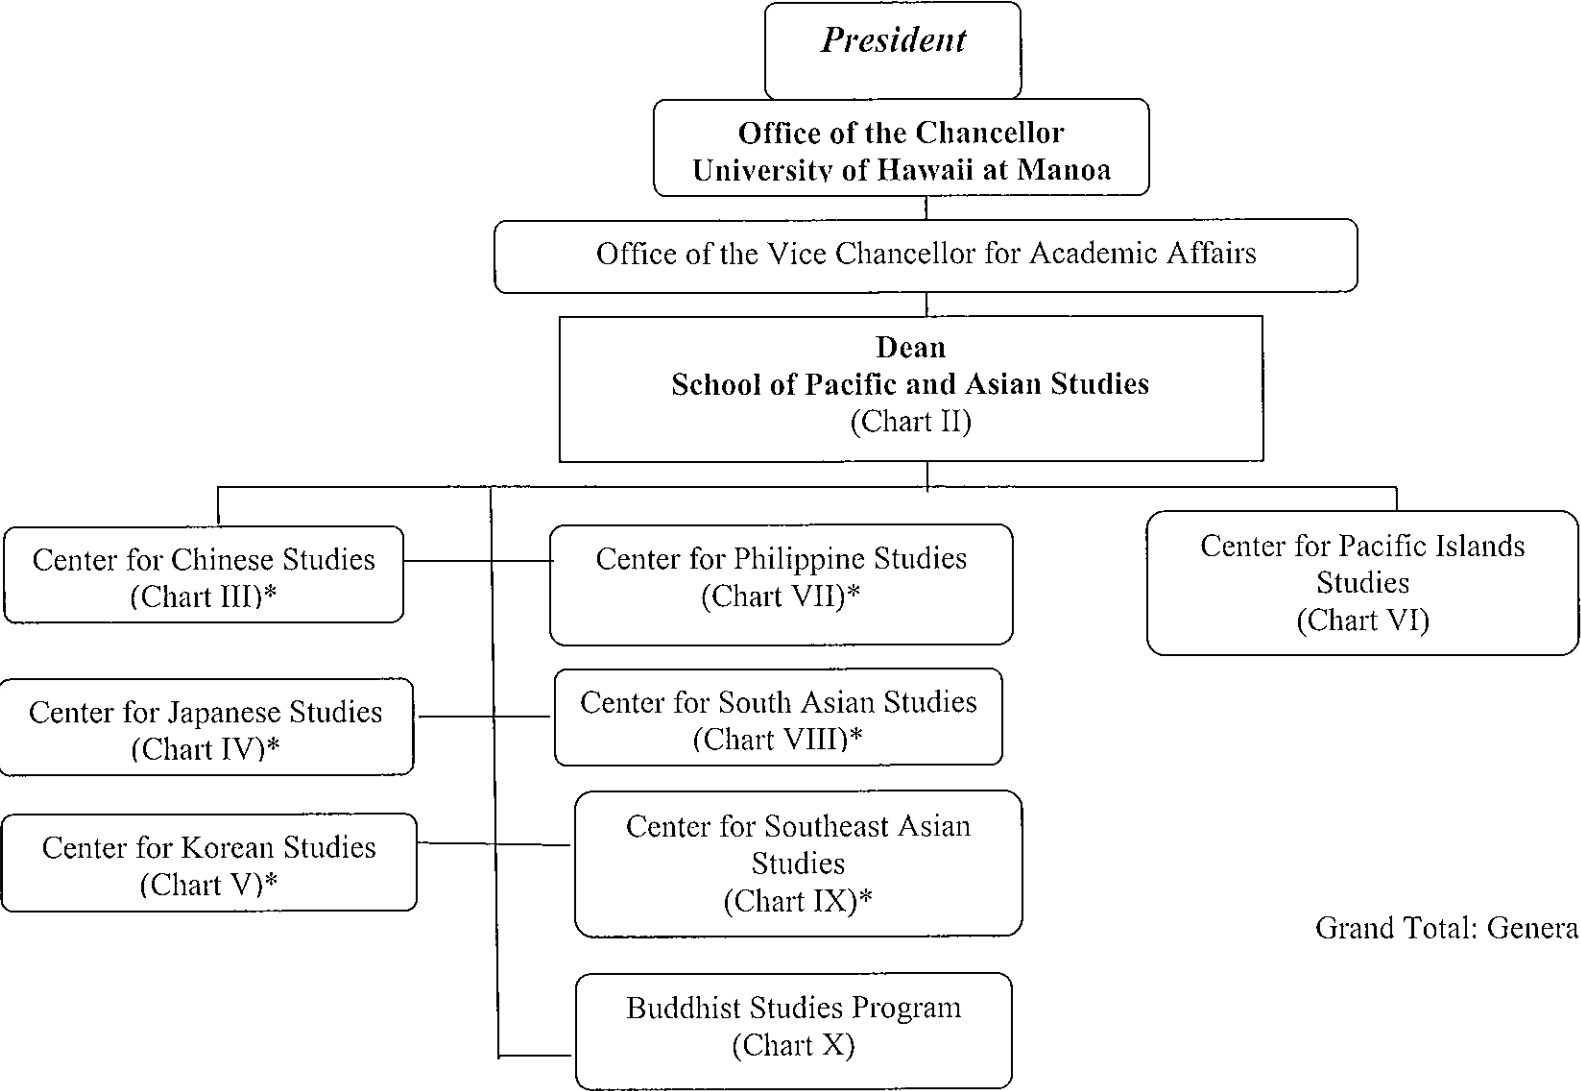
President

Office of the Chancellor
University of Hawaii at Manoa

Office of the Vice Chancellor for Academic Affairs

Dean
School of Pacific and Asian Studies
(Chart II)

Center for Chinese Studies
(Chart III)*

Center for Philippine Studies
(Chart VII)*

Center for Pacific Islands Studies
(Chart VI)

Center for Japanese Studies
(Chart IV)*

Center for South Asian Studies
(Chart VIII)*

Center for Korean Studies
(Chart V)*

Center for Southeast Asian Studies
(Chart IX)*

Grand Total: Genera

Buddhist Studies Program
(Chart X)